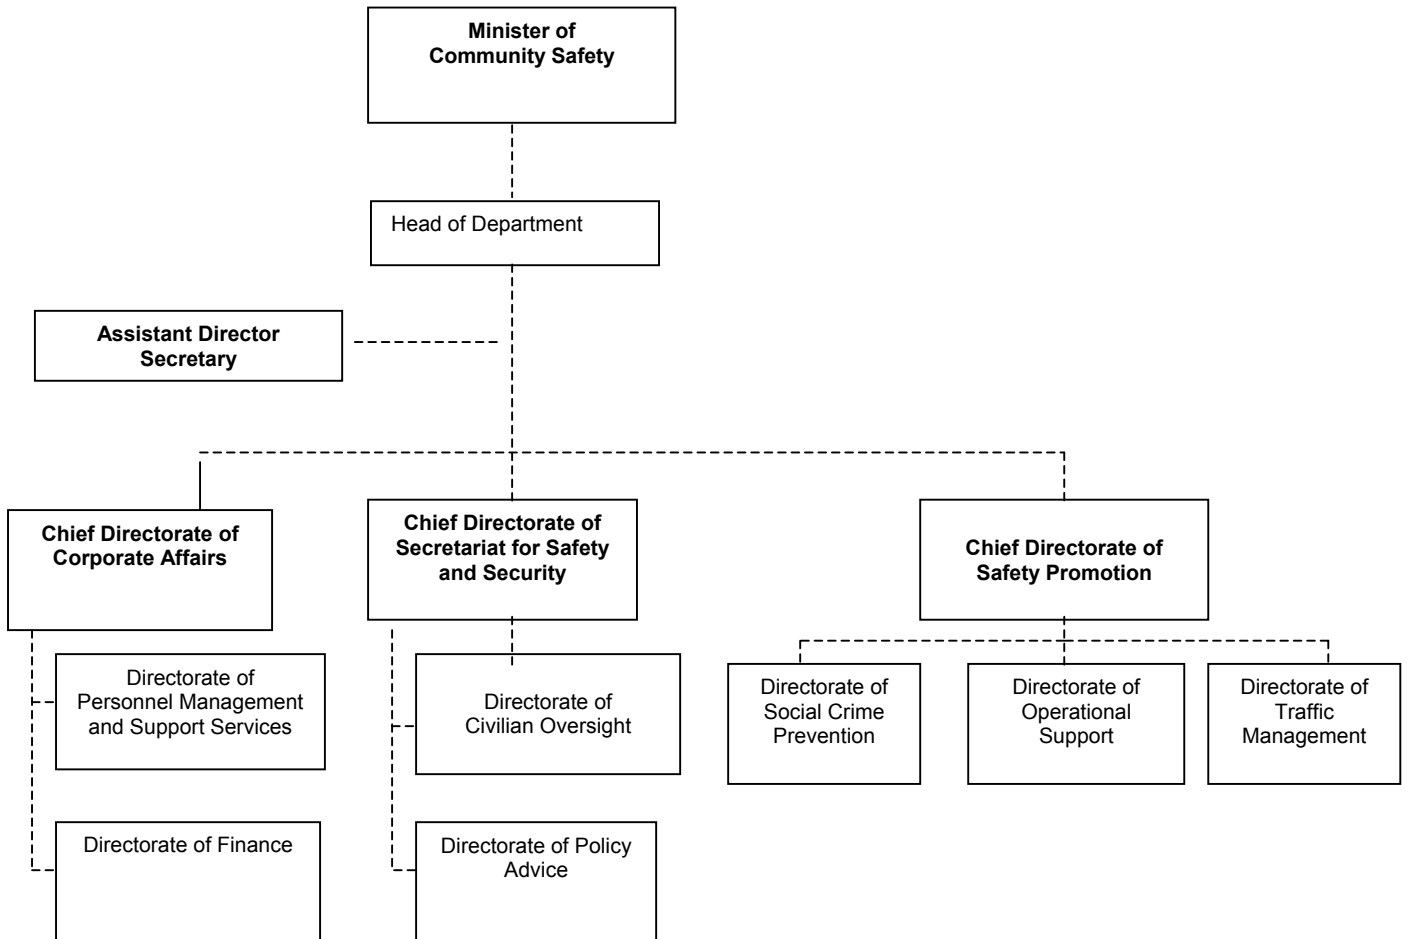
Minister of Community Safety

Head of Department

Assistant Director Secretary

Chief Directorate of Corporate Affairs

Chief Directorate of Secretariat for Safety and Security

Chief Directorate of Safety Promotion

Directorate of Personnel Management and Support Services

Directorate of Finance

Directorate of Civilian Oversight

Directorate of Policy Advice

Directorate of Social Crime Prevention

Directorate of Operational Support

Directorate of Traffic Management